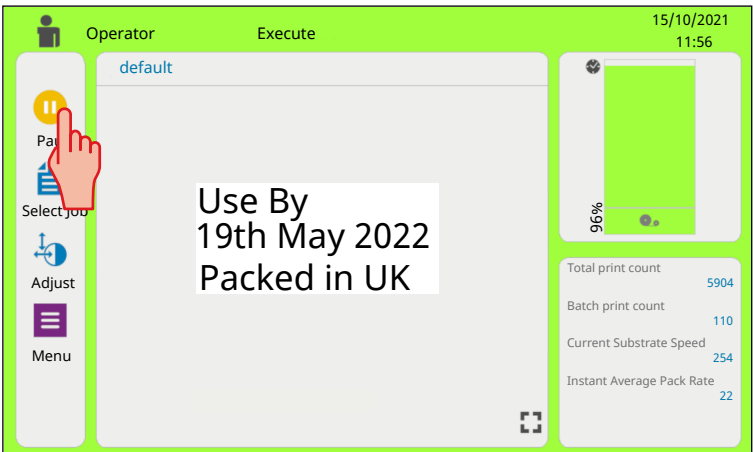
Operator Execute 15/10/2021 11:56

Pa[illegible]

Select Job

Adjust

Menu

default

Use By
19th May 2022
Packed in UK

96%

Total print count
5904
Batch print count
110
Current Substrate Speed
254
Instant Average Pack Rate
22